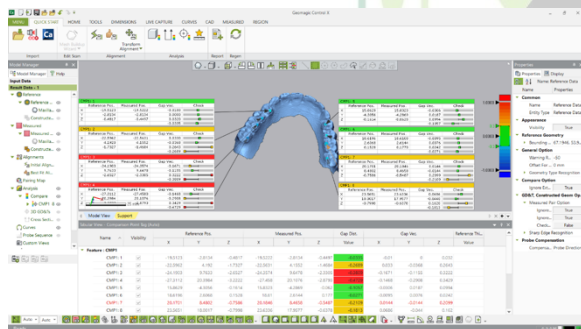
Geomagic Control X

MENU QUICK START HOME TOOLS DIMENSIONS LIVE CAPTURE CURVE CAD MEASURED REGION

Import Edit Scan Alignment Analysis Report Report

Transform Alignment

Model Manager Help

Input Data

Result Data - 1

Reference

Measured

Alignments

Pairing Map

Analysis

Compare

CMP1

3D GD&T

Cross Sect.

Comm

Probe Sequence

Custom Views

Model View Support

Feature - CMP1

| | Visibility | Reference Pos. X | Y | Z | Measured Pos. X | Y | Z | Gap Dist. Value | Gap Vec. X | Y | Z |
|---|---|---|---|---|---|---|---|---|---|---|---|
| CMP1 : 1 | | -16.6123 | -2.0124 | -0.8617 | -16.0222 | -2.0124 | -0.8617 | -0.4497 | 0.9571 | 0 | 0.2902 |
| CMP1 : 2 | | -22.6602 | 6.192 | -1.7527 | -22.9231 | 6.192 | -1.7527 | 0.3088 | 0.033 | -0.9368 | -0.0384 |
| CMP1 : 3 | | -24.1858 | 0.7622 | -2.3224 | -24.2274 | 0.6478 | -2.3255 | 0.1218 | -0.3671 | -0.7124 | -0.2563 |
| CMP1 : 4 | | -17.8113 | 22.0066 | -2.3254 | -17.4666 | 22.1578 | -2.3133 | -0.2153 | | | |
| CMP1 : 5 | | -3.6426 | 4.4354 | 0.1516 | -3.8612 | 3.9714 | 0.5151 | 0.3113 | | | |
| CMP1 : 6 | | 14.6736 | 2.6986 | 0.1729 | 14.7051 | 2.6999 | 0.1451 | 0.0465 | 0.6485 | 0.0289 | 0.7614 |
| CMP1 : 7 | | 23.7701 | -8.4902 | -0.7588 | 23.5466 | -8.4958 | -0.3447 | -0.4109 | 0.5144 | -0.0144 | 0.8359 |
| CMP1 : 8 | | 22.2831 | -19.3077 | -0.7998 | 22.6396 | -19.3077 | -0.7908 | -0.3613 | | | |

Properties Display

Name Reference Data

Common

Name

Entity Type

Appearance

Visibility True

Reference Geometry

Bounding

General Option

Warning R.

Offset For.

Geometry Type Recognition

Ignore En. True

GD&T Constrained Base Op

Measured Pair Option

False

True

Probe Compensation

Compensa.